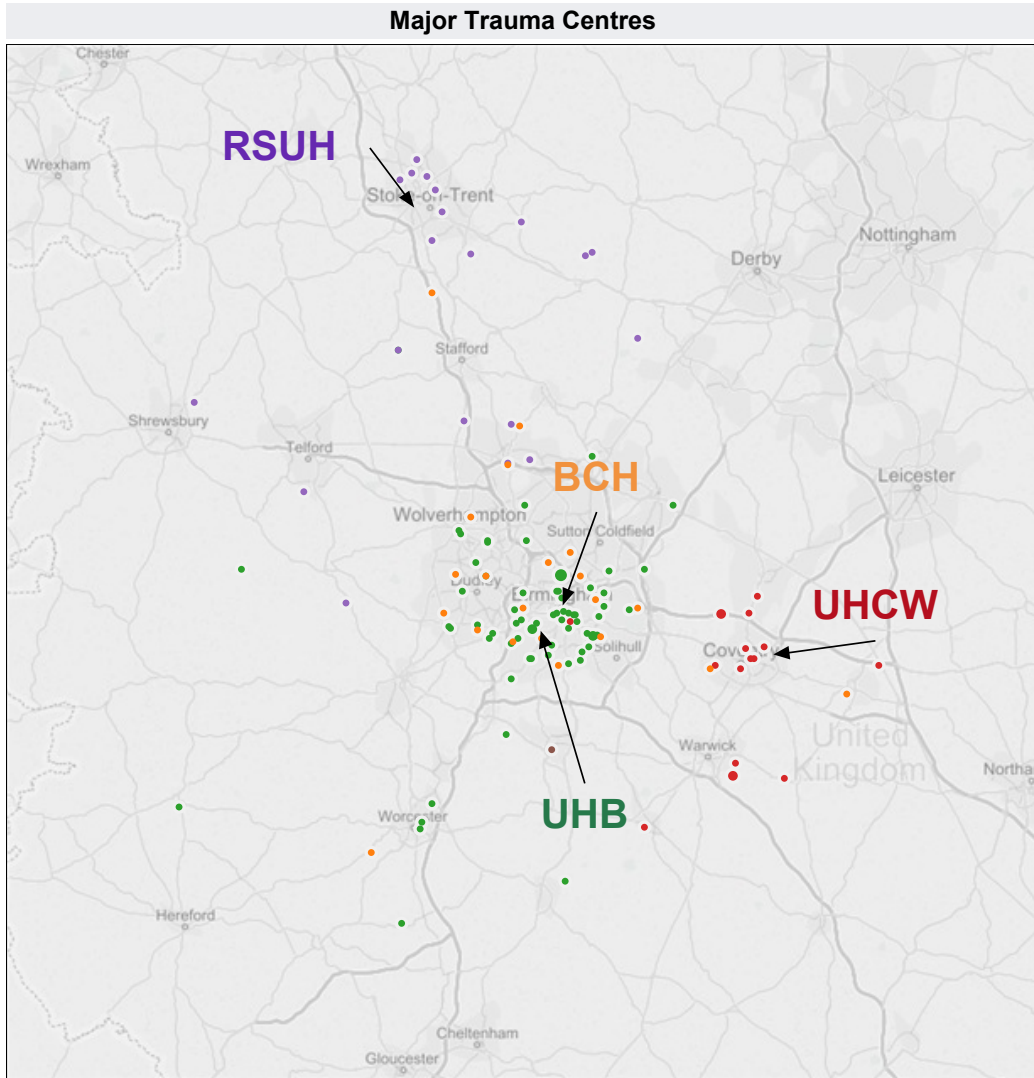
Major Trauma Centres

Chester

RSUH

Wrexham

Stoke-on-Trent

Nottingham

Derby

Stafford

Shrewsbury

Telford

BCH

Leicester

Wolverhampton

Sutton Coldfield

Dudley

Birmingham

UHCW

Solihull

Coventry

United Kingdom

Warwick

Northa

UHB

Worcester

Hereford

Cheltenham

Gloucester